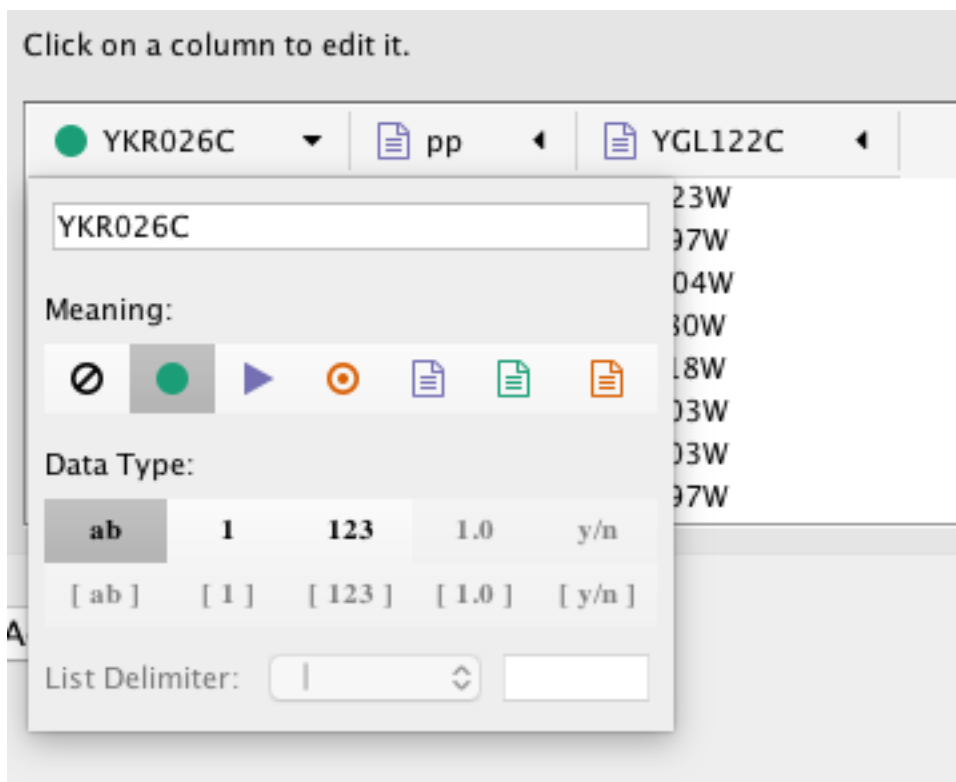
Click on a column to edit it.

YKR026C
pp
YGL122C

YKR026C

Meaning:

Data Type:

| ab | 1 | 123 | 1.0 | y/n |
|---|---|---|---|---|
| [ ab ] | [ 1 ] | [ 123 ] | [ 1.0 ] | [ y/n ] |

List Delimiter: |

23W
97W
04W
30W
18W
03W
03W
97W

A